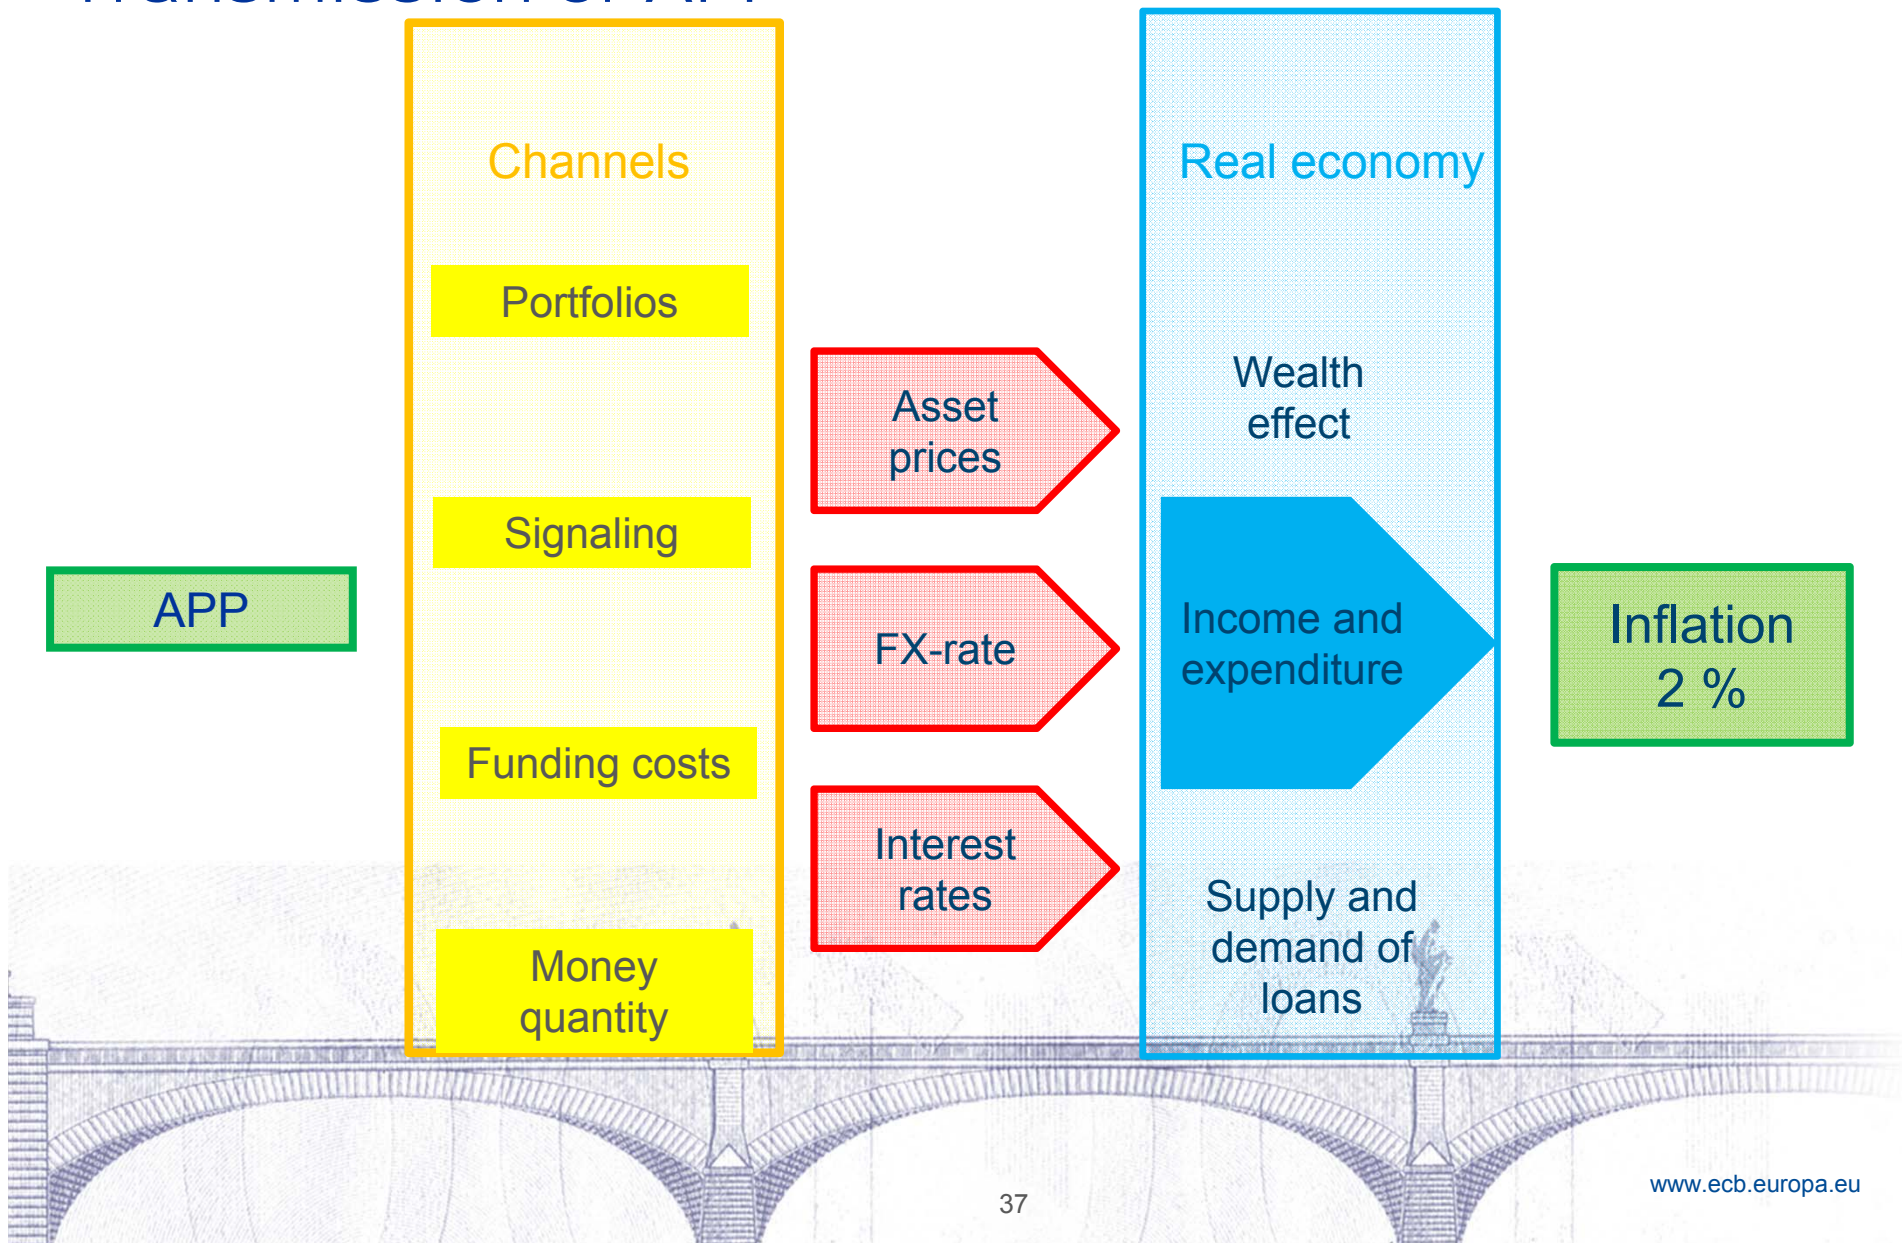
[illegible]

Channels

Portfolios

Signaling

Funding costs

Money quantity

APP

Asset prices

FX-rate

Interest rates

Real economy

Wealth effect

Income and expenditure

Supply and demand of loans

Inflation 2 %

37

www.ecb.europa.eu